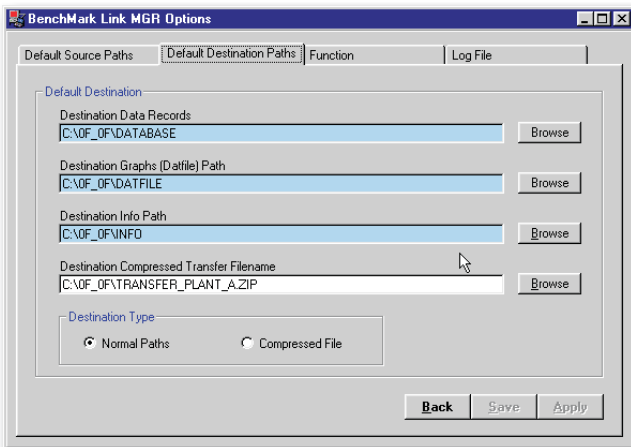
BenchMark Link MGR Options

Default Source Paths | Default Destination Paths | Function | Log File

Default Destination

Destination Data Records
C:\0F_0F\DATABASE
Browse

Destination Graphs (Datfile) Path
C:\0F_0F\DATFILE
Browse

Destination Info Path
C:\0F_0F\INFO
Browse

Destination Compressed Transfer Filename
C:\0F_0F\TRANSFER_PLANT_A.ZIP
Browse

Destination Type
Normal Paths
Compressed File

Back
Save
Apply